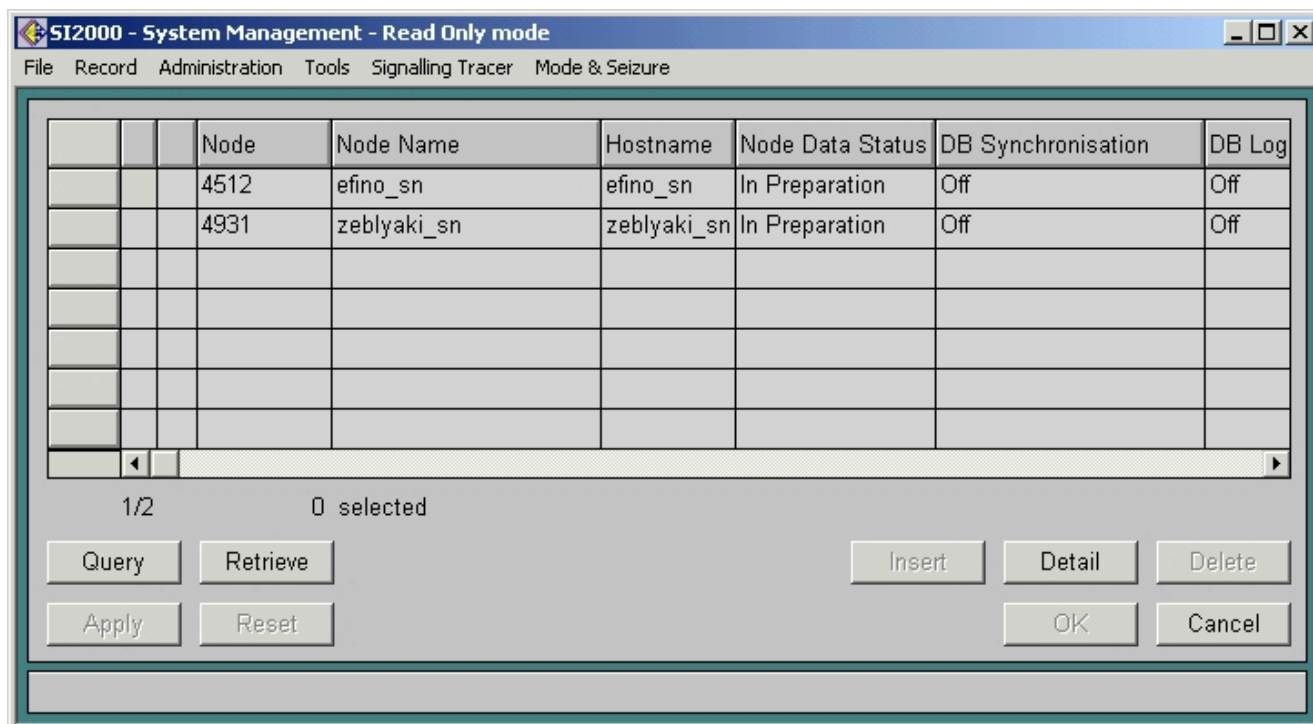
SI2000 - System Management - Read Only mode

File Record Administration Tools Signalling Tracer Mode & Seizure

| | | | Node | Node Name | Hostname | Node Data Status | DB Synchronisation | DB Log |
|---|---|---|---|---|---|---|---|---|
| | | | 4512 | efino_sn | efino_sn | In Preparation | Off | Off |
| | | | 4931 | zeblyaki_sn | zeblyaki_sn | In Preparation | Off | Off |
| | | | | | | | | |
| | | | | | | | | |
| | | | | | | | | |
| | | | | | | | | |
| | | | | | | | | |

1/2 0 selected

Query Retrieve Insert Detail Delete

Apply Reset OK Cancel